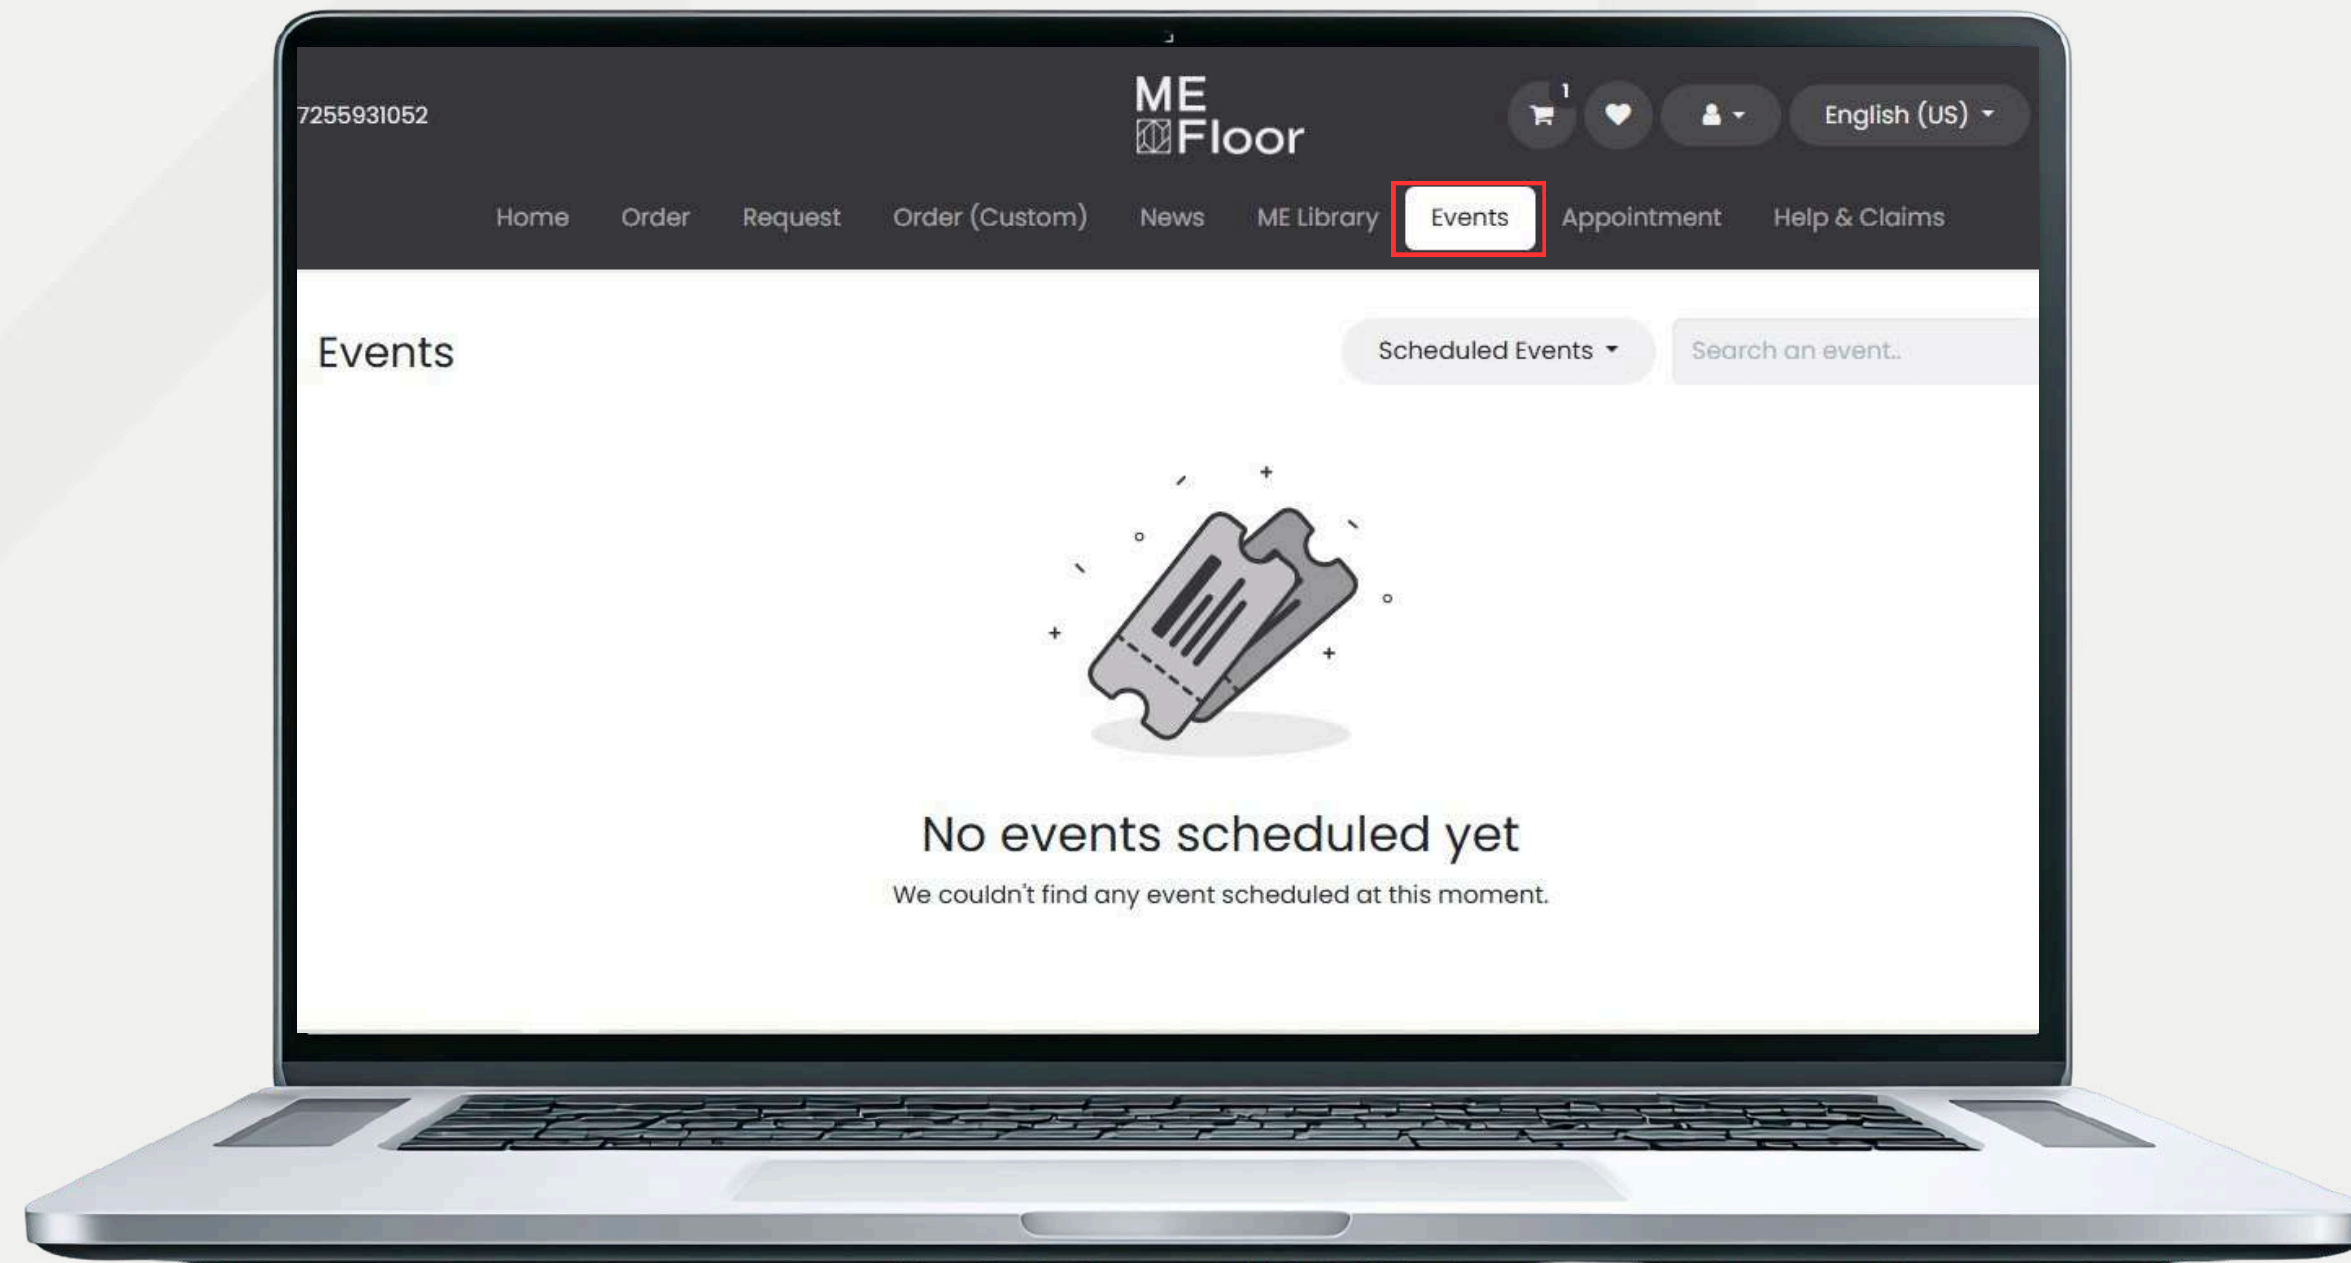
7255931052

ME Floor

1

English (US)

Home Order Request Order (Custom) News ME Library Events Appointment Help & Claims

Events

Scheduled Events

Search an event..

No events scheduled yet

We couldn't find any event scheduled at this moment.